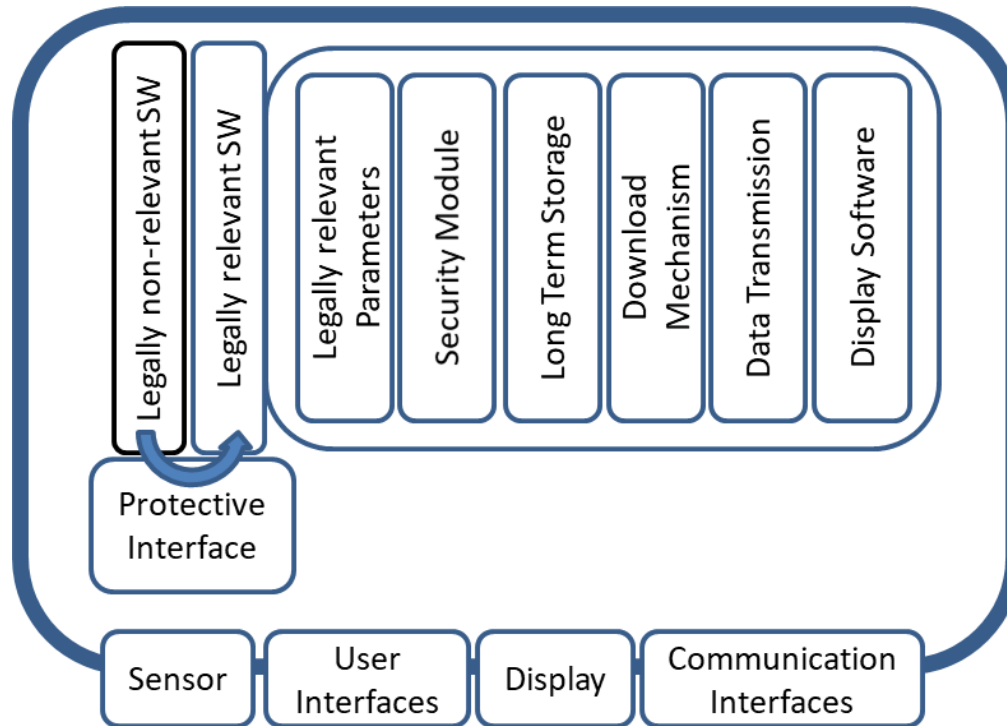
Legally non-relevant SW

Legally relevant SW

Legally relevant Parameters

Security Module

Long Term Storage

Download Mechanism

Data Transmission

Display Software

Protective Interface

Sensor

User Interfaces

Display

Communication Interfaces